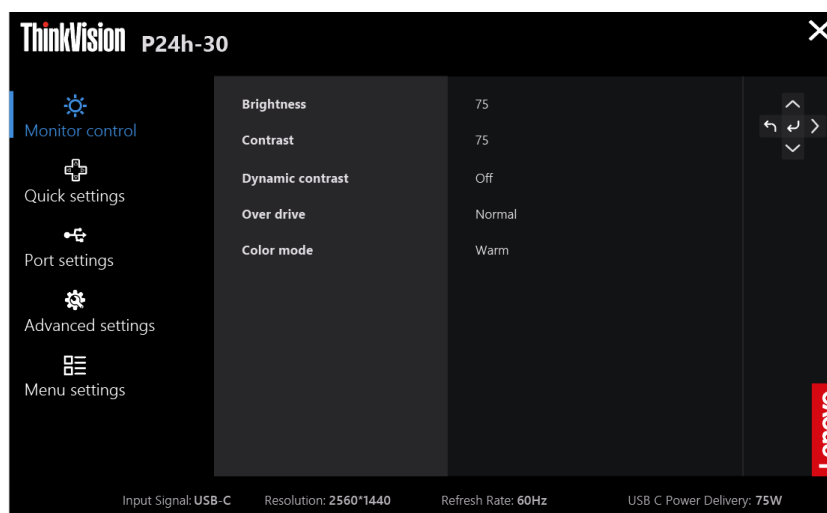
ThinkVision P24h-30

Monitor control
Quick settings
Port settings
Advanced settings
Menu settings

| Brightness | 75 |
|---|---|
| Contrast | 75 |
| Dynamic contrast | Off |
| Over drive | Normal |
| Color mode | Warm |

Lenovo

Input Signal: USB-C Resolution: 2560*1440 Refresh Rate: 60Hz USB C Power Delivery: 75W